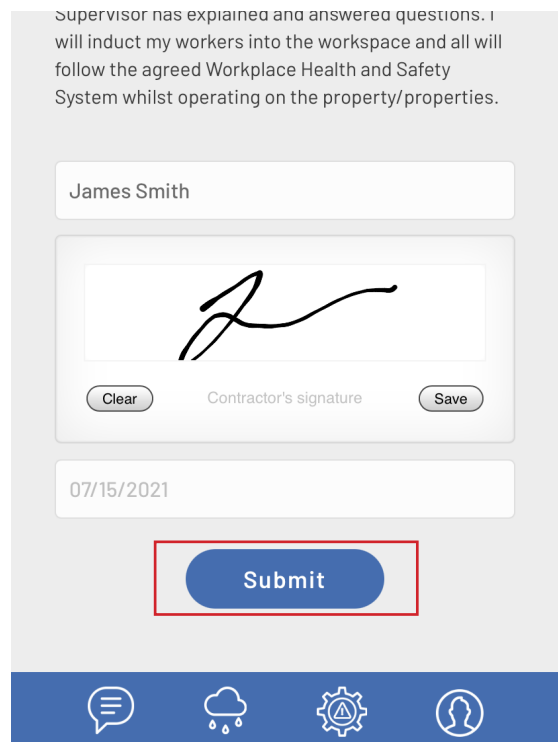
Supervisor has explained and answered questions. I will induct my workers into the workspace and all will follow the agreed Workplace Health and Safety System whilst operating on the property/properties.

James Smith

Clear

Contractor's signature

Save

07/15/2021

Submit